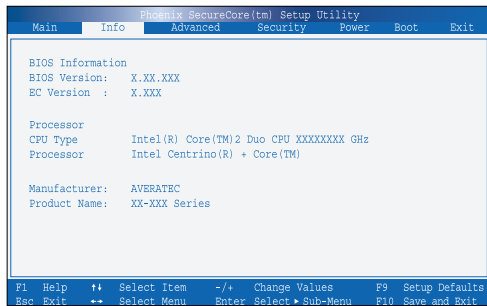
Phoenix SecureCore(tm) Setup Utility

Main Info Advanced Security Power Boot Exit

BIOS Information
BIOS Version: X.XX.XXX
EC Version : X.XXX

Processor
CPU Type Intel(R) Core(TM)2 Duo CPU XXXXXXXX GHz
Processor Intel Centrino(R) + Core(TM)

Manufacturer: AVERATEC
Product Name: XX-XXX Series

F1 Help ↑↓ Select Item -/+ Change Values F9 Setup Defaults
Esc Exit ↔ Select Menu Enter Select ▸ Sub-Menu F10 Save and Exit